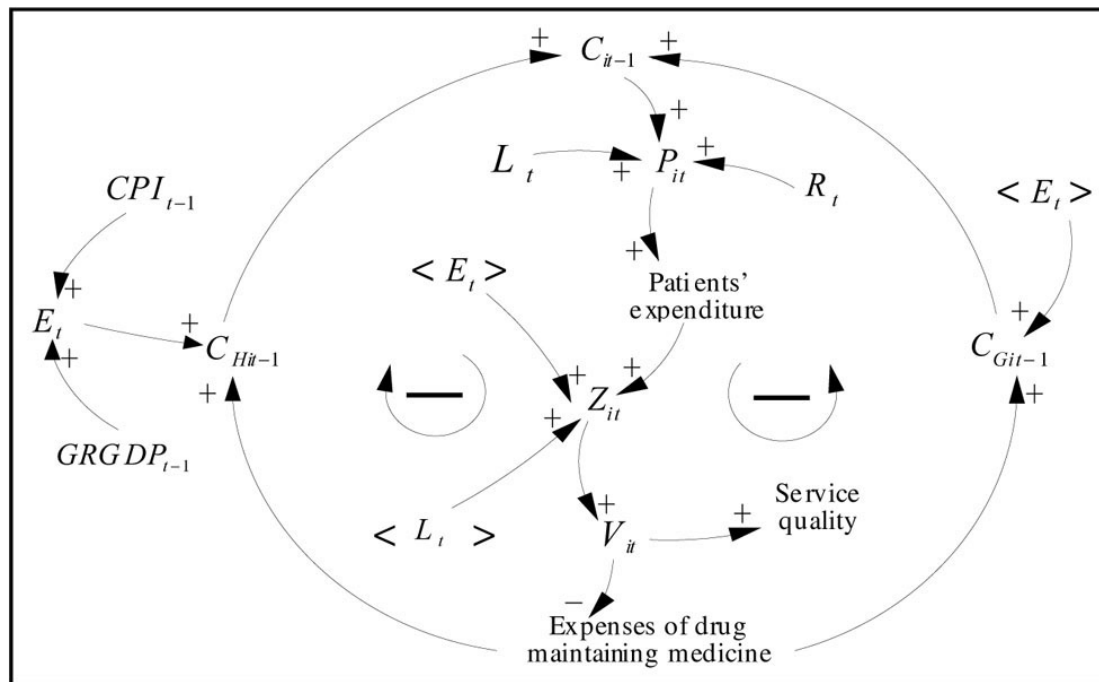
+ $C_{it-1}$ +

+

$L_t$ + $P_{it}$ + $R_t$

$CPI_{t-1}$

$< E_t >$

+

$< E_t >$

Patients' expenditure

+

$E_t$ + $C_{Hit-1}$

+

$C_{Git-1}$

+ +

+ $Z_{it}$

+ +

$GRGDP_{t-1}$

+

+ Service quality

$< L_t >$ $V_{it}$

−

Expenses of drug maintaining medicine